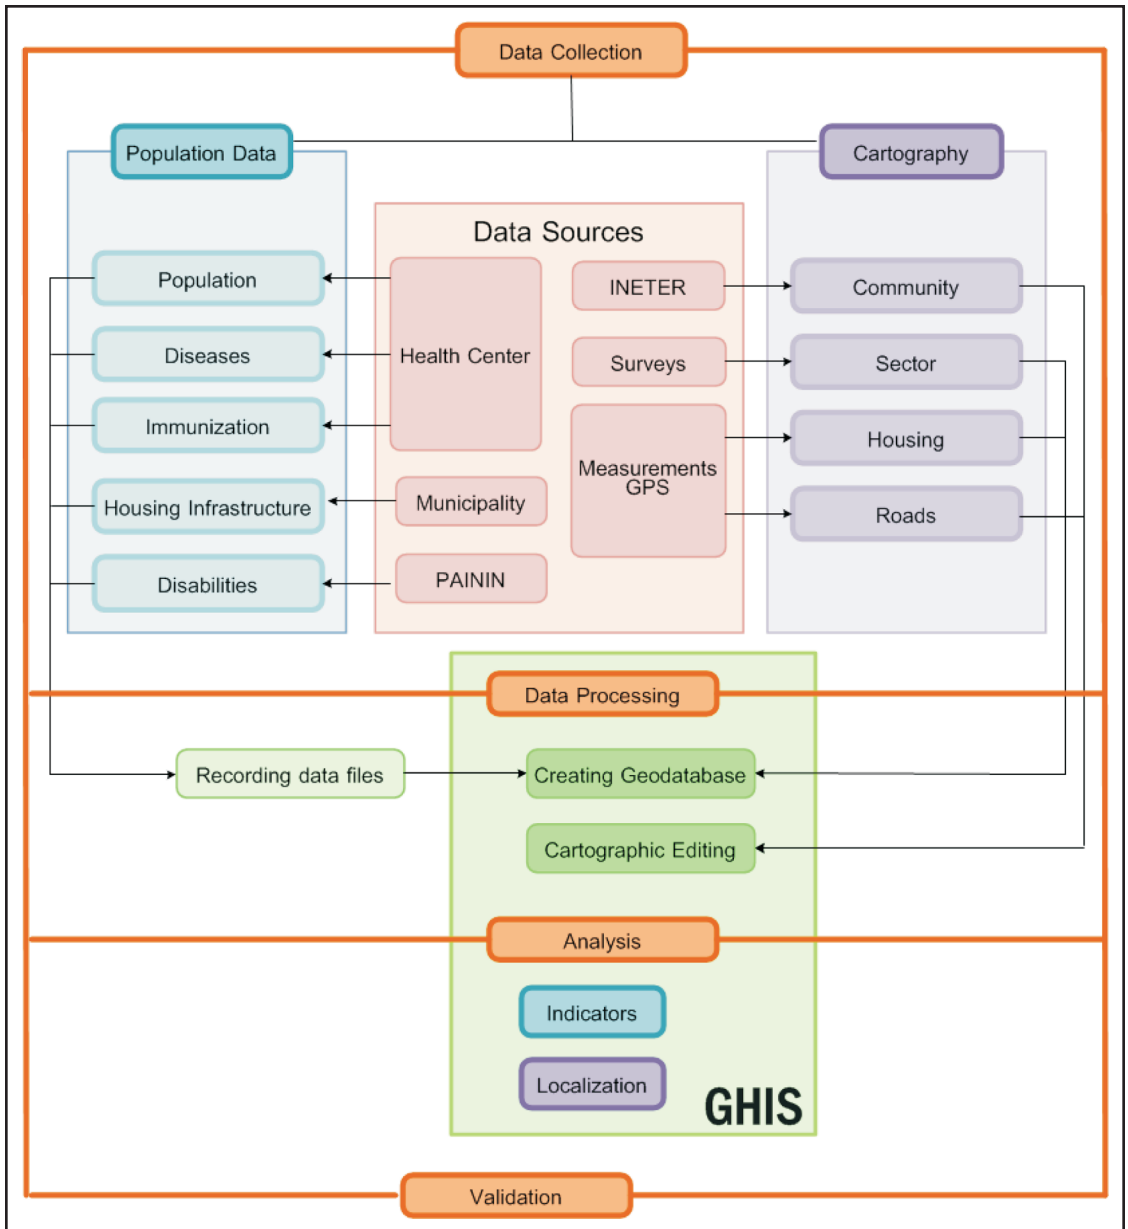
Data Collection

Population Data

Cartography

Data Sources

Population

Diseases

Immunization

Housing Infrastructure

Disabilities

Health Center

Municipality

PAININ

INETER

Surveys

Measurements GPS

Community

Sector

Housing

Roads

Data Processing

Recording data files

Creating Geodatabase

Cartographic Editing

Analysis

Indicators

Localization

GHIS

Validation